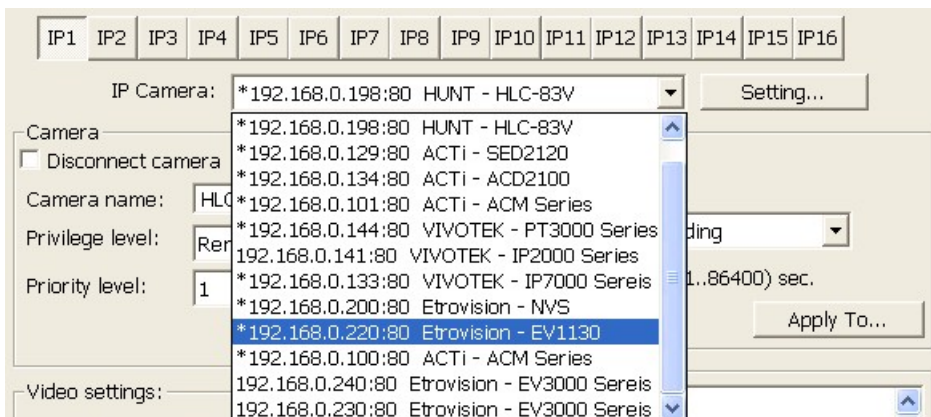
IP1 IP2 IP3 IP4 IP5 IP6 IP7 IP8 IP9 IP10 IP11 IP12 IP13 IP14 IP15 IP16

IP Camera: *192.168.0.198:80 HUNT - HLC-83V

Setting...

*192.168.0.198:80 HUNT - HLC-83V
*192.168.0.129:80 ACTi - SED2120
*192.168.0.134:80 ACTi - ACD2100
*192.168.0.101:80 ACTi - ACM Series
*192.168.0.144:80 VIVOTEK - PT3000 Series
192.168.0.141:80 VIVOTEK - IP2000 Series
*192.168.0.133:80 VIVOTEK - IP7000 Sereis
*192.168.0.200:80 Etrovision - NVS
*192.168.0.220:80 Etrovision - EV1130
*192.168.0.100:80 ACTi - ACM Series
192.168.0.240:80 Etrovision - EV3000 Sereis
192.168.0.230:80 Etrovision - EV3000 Sereis

Camera

Disconnect camera

Camera name: HL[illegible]

Privilege level: Re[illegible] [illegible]ding

Priority level: 1 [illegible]1..86400) sec.

Apply To...

Video settings: